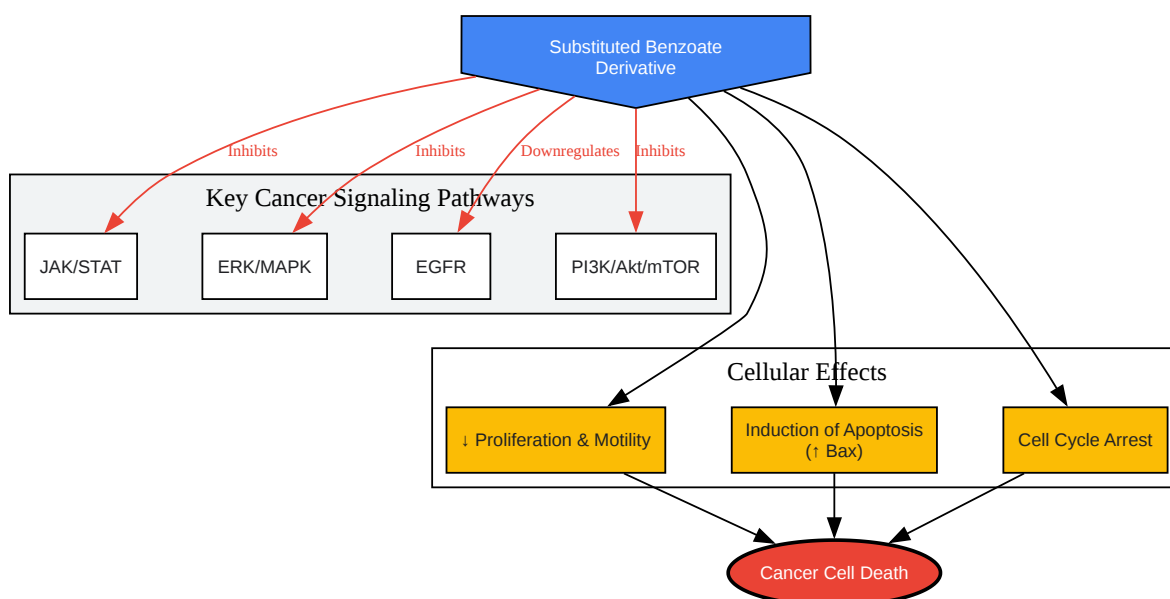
Substituted Benzoate Derivative

Inhibits

Inhibits

Downregulates

Inhibits

Key Cancer Signaling Pathways

JAK/STAT

ERK/MAPK

EGFR

PI3K/Akt/mTOR

Cellular Effects

↓ Proliferation & Motility

Induction of Apoptosis (↑ Bax)

Cell Cycle Arrest

Cancer Cell Death